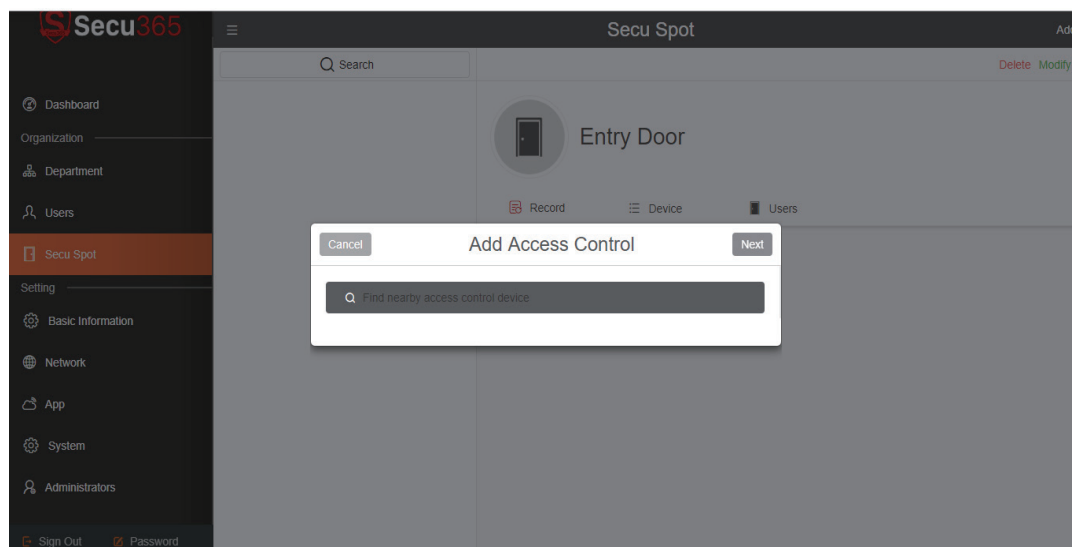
Secu365

Secu Spot

Ad

Search

Delete Modify

Dashboard

Organization

Department

Users

Secu Spot

Setting

Basic Information

Network

App

System

Administrators

Sign Out Password

Entry Door

Record Device Users

Cancel Add Access Control Next

Find nearby access control device